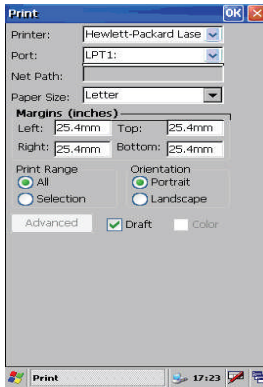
Print OK ×

Printer: Hewlett-Packard Lase
Port: LPT1:
Net Path:
Paper Size: Letter

Margins (inches)
Left: 25.4mm Top: 25.4mm
Right: 25.4mm Bottom: 25.4mm

Print Range
All
Selection

Orientation
Portrait
Landscape

Advanced
Draft
Color

Print 17:23